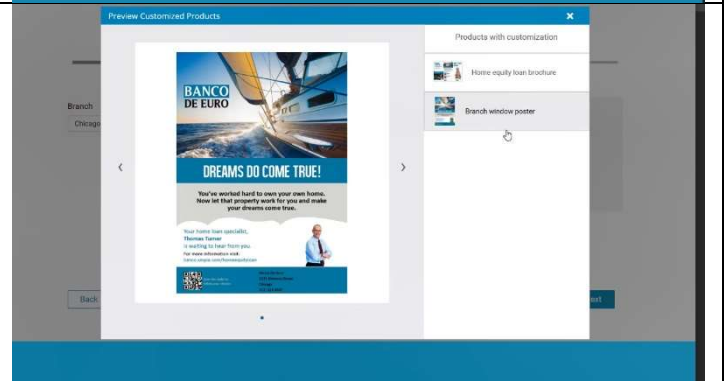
Preview Customized Products

×

Branch

Chicago

BANCO DE EURO

DREAMS DO COME TRUE!

You've worked hard to own your own home. Now let that property work for you and make your dreams come true.

Your home loan specialist, Thomas Turner is waiting to hear from you.

For more information visit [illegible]

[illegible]

‹

›

Products with customization

Home equity loan brochure

Branch window poster

Back

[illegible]xt